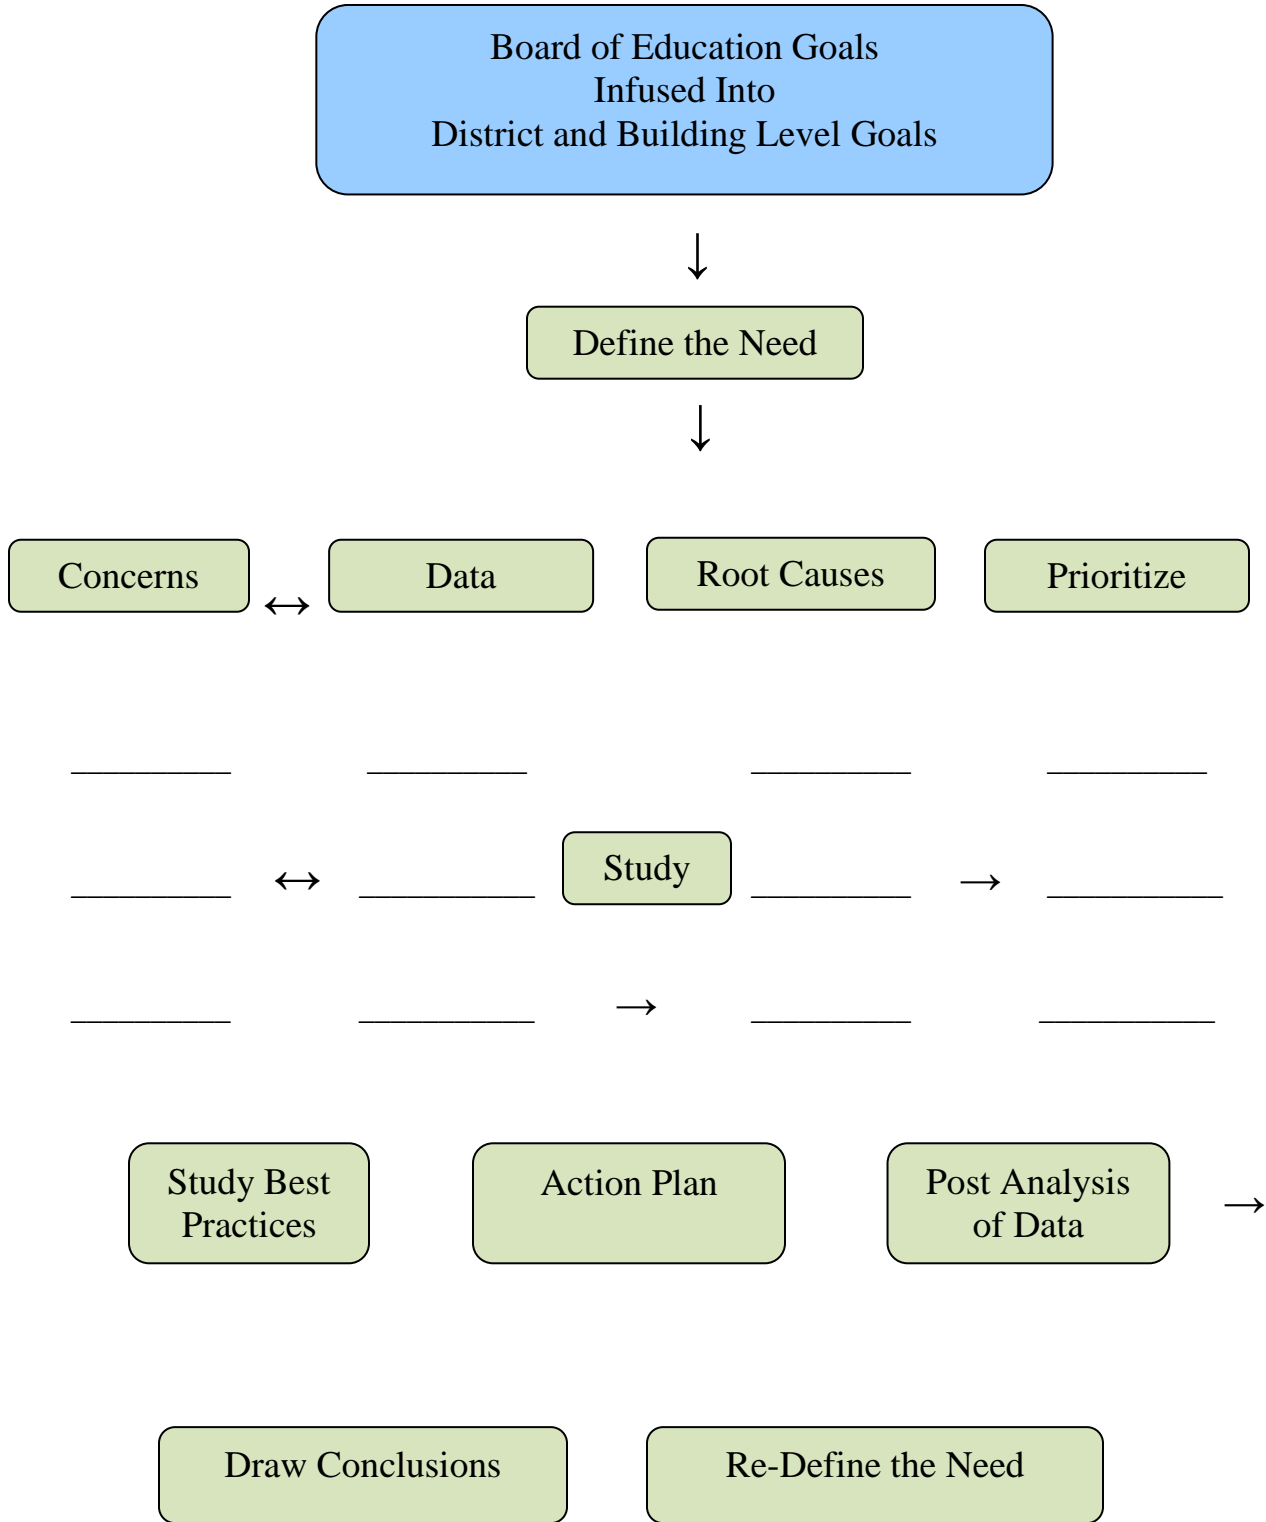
Board of Education Goals
Infused Into
District and Building Level Goals

↓

Define the Need

↓

Concerns ↔ Data

Root Causes

Prioritize

Study

→

→

Study Best Practices

Action Plan

Post Analysis of Data

→

Draw Conclusions

Re-Define the Need